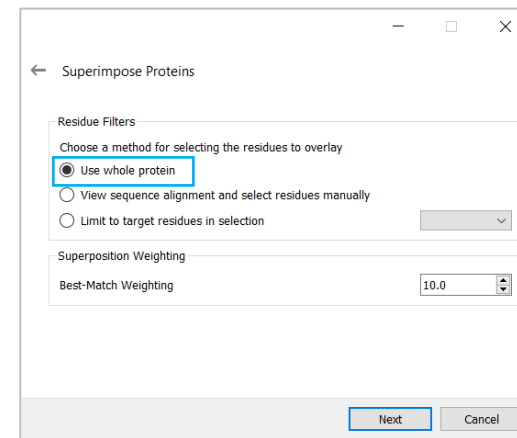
Superimpose Proteins

Residue Filters

Choose a method for selecting the residues to overlay

Use whole protein

View sequence alignment and select residues manually

Limit to target residues in selection

Superposition Weighting

Best-Match Weighting

10.0

Next

Cancel